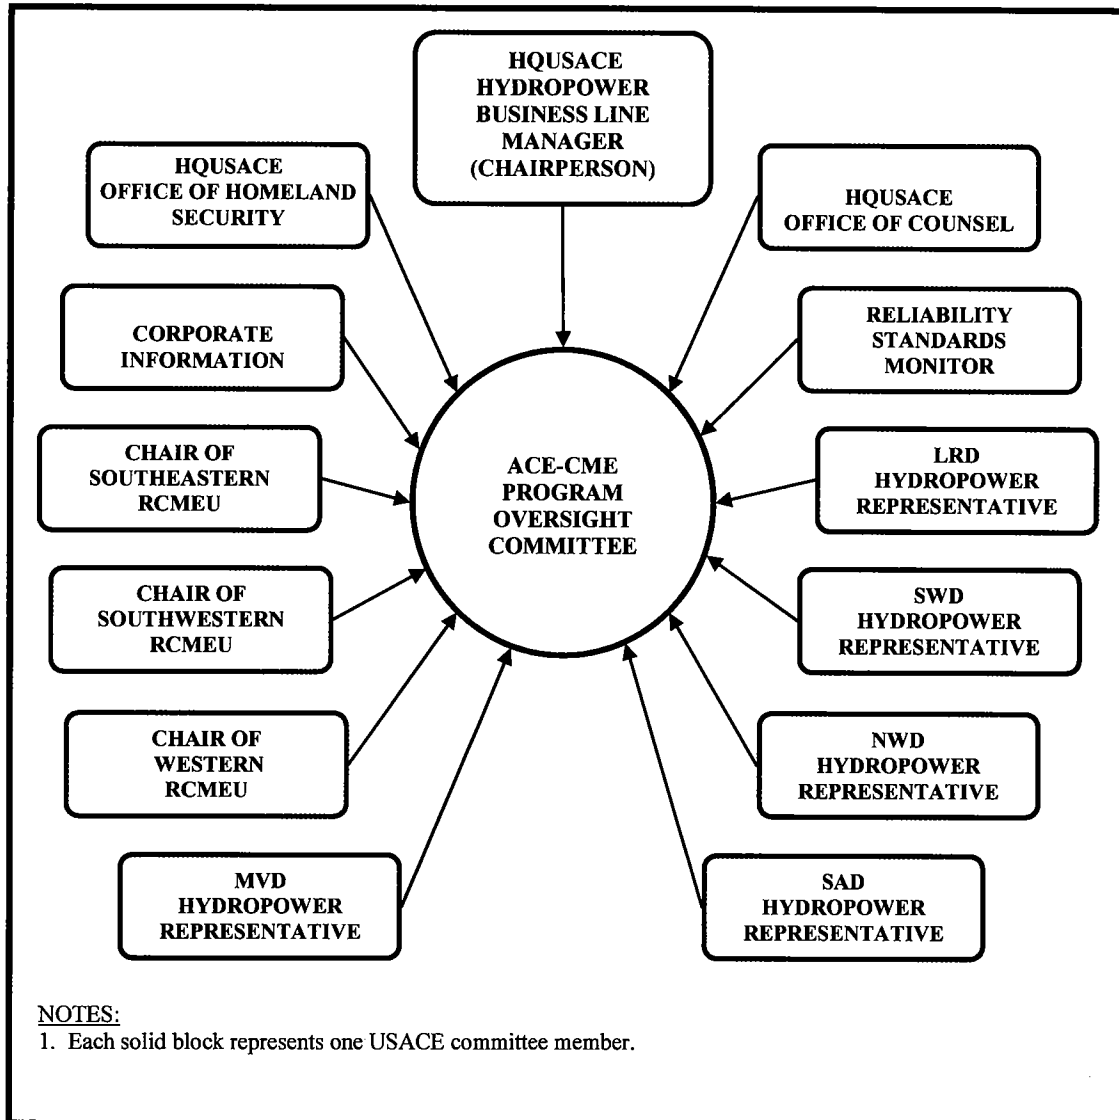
HQUSACE HYDROPOWER BUSINESS LINE MANAGER (CHAIRPERSON)

HQUSACE OFFICE OF HOMELAND SECURITY

HQUSACE OFFICE OF COUNSEL

CORPORATE INFORMATION

RELIABILITY STANDARDS MONITOR

CHAIR OF SOUTHEASTERN RCMEU

ACE-CME PROGRAM OVERSIGHT COMMITTEE

LRD HYDROPOWER REPRESENTATIVE

CHAIR OF SOUTHWESTERN RCMEU

SWD HYDROPOWER REPRESENTATIVE

CHAIR OF WESTERN RCMEU

NWD HYDROPOWER REPRESENTATIVE

MVD HYDROPOWER REPRESENTATIVE

SAD HYDROPOWER REPRESENTATIVE

NOTES:
1. Each solid block represents one USACE committee member.